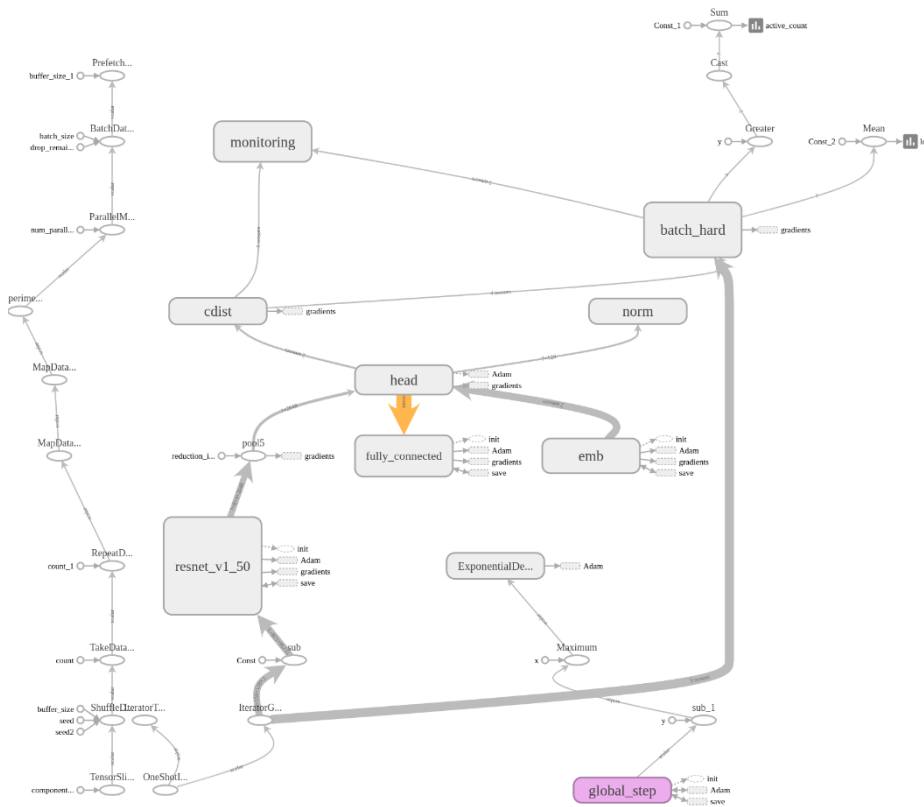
Sum
Const_1
active_count
Cast
Prefetch...
buffer_size_1
BatchDat...
batch_size
drop_remai...
monitoring
Greater
y
Mean
Const_2
ParallelM...
num_parall...
batch_hard
gradients
perime...
cdist
gradients
norm
MapData...
head
Adam
gradients
MapData...
pool5
reduction_i...
gradients
fully_connected
init
Adam
gradients
save
emb
init
Adam
gradients
save
RepeatD...
count_1
resnet_v1_50
init
Adam
gradients
save
ExponentialDe...
Adam
TakeData...
count
Const
sub
Maximum
x
buffer_size
seed
seed2
ShuffleD...
IteratorT...
IteratorG...
sub_1
y
TensorSli...
component...
OneShotI...
global_step
init
Adam
save